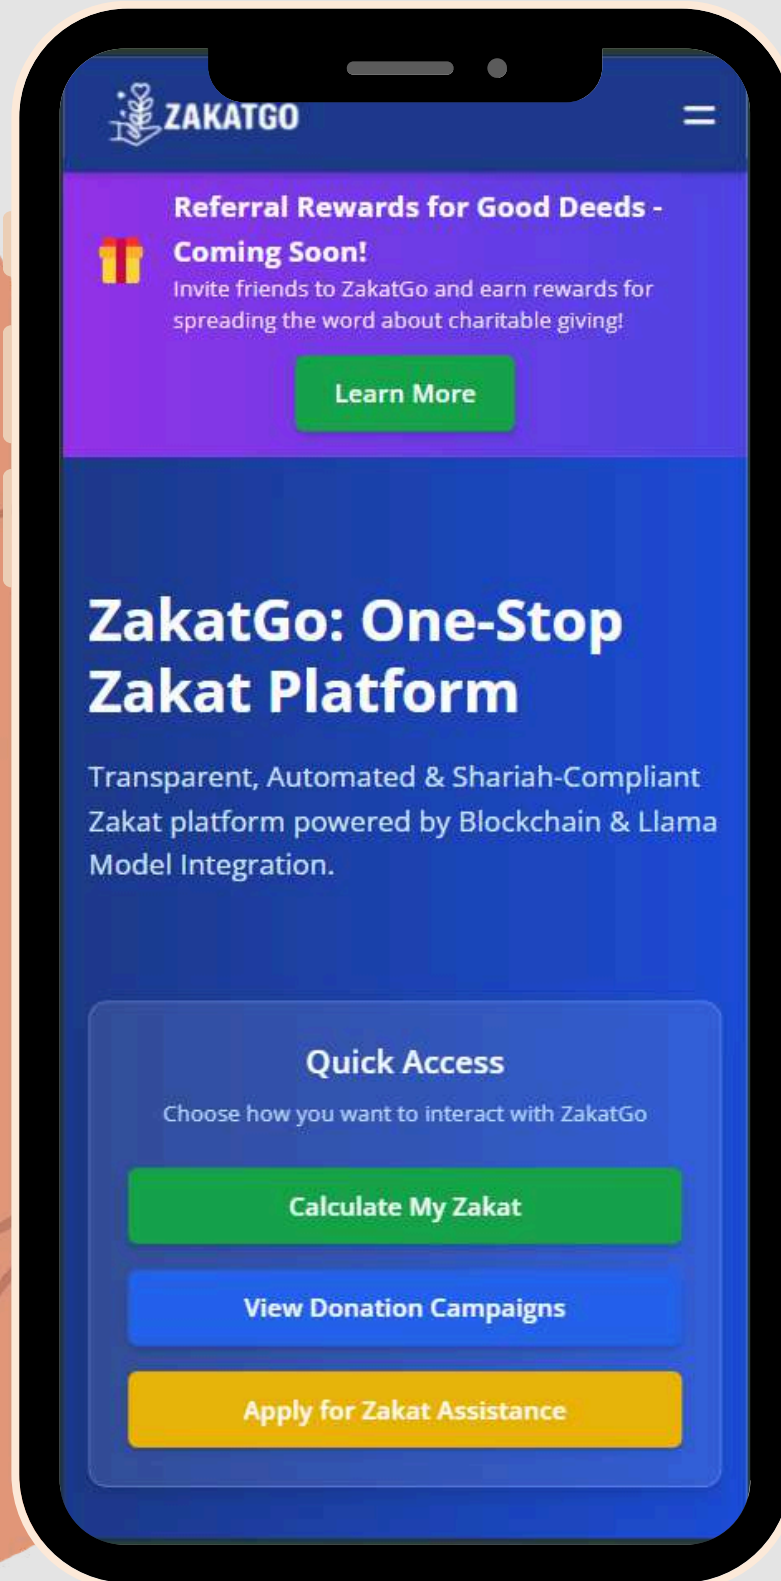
ZAKATGO

Referral Rewards for Good Deeds - Coming Soon!

Invite friends to ZakatGo and earn rewards for spreading the word about charitable giving!

Learn More

ZakatGo: One-Stop Zakat Platform

Transparent, Automated & Shariah-Compliant Zakat platform powered by Blockchain & Llama Model Integration.

Quick Access

Choose how you want to interact with ZakatGo

Calculate My Zakat

View Donation Campaigns

Apply for Zakat Assistance